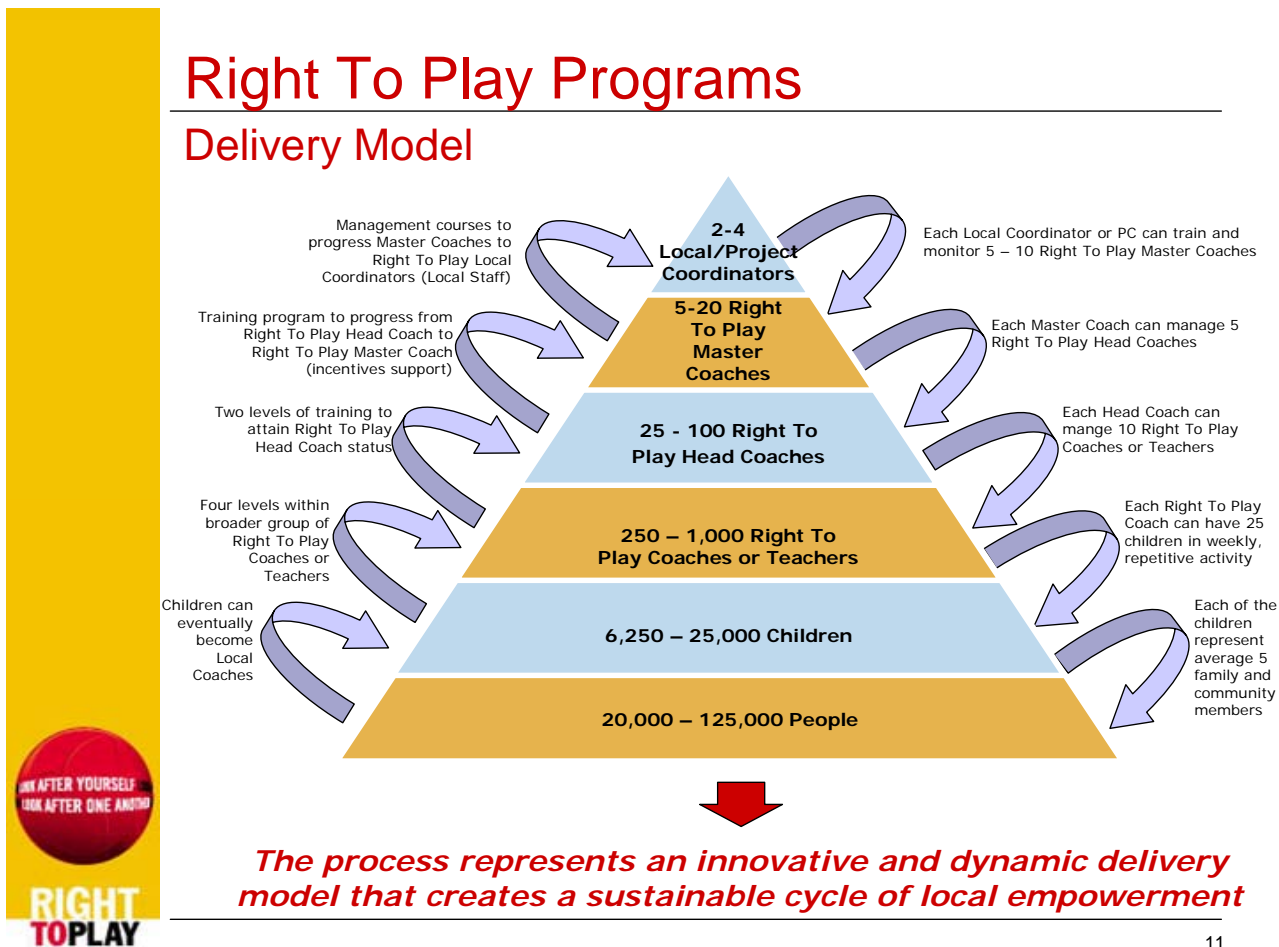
Right To Play Programs

Delivery Model

Management courses to progress Master Coaches to Right To Play Local Coordinators (Local Staff)

2-4 Local/Project Coordinators

Each Local Coordinator or PC can train and monitor 5 – 10 Right To Play Master Coaches

Training program to progress from Right To Play Head Coach to Right To Play Master Coach (incentives support)

5-20 Right To Play Master Coaches

Each Master Coach can manage 5 Right To Play Head Coaches

Two levels of training to attain Right To Play Head Coach status

25 - 100 Right To Play Head Coaches

Each Head Coach can mange 10 Right To Play Coaches or Teachers

Four levels within broader group of Right To Play Coaches or Teachers

250 – 1,000 Right To Play Coaches or Teachers

Each Right To Play Coach can have 25 children in weekly, repetitive activity

Children can eventually become Local Coaches

6,250 – 25,000 Children

Each of the children represent average 5 family and community members

20,000 – 125,000 People

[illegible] AFTER YOURSELF
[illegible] AFTER ONE AN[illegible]

The process represents an innovative and dynamic delivery model that creates a sustainable cycle of local empowerment

RIGHT TO PLAY

11